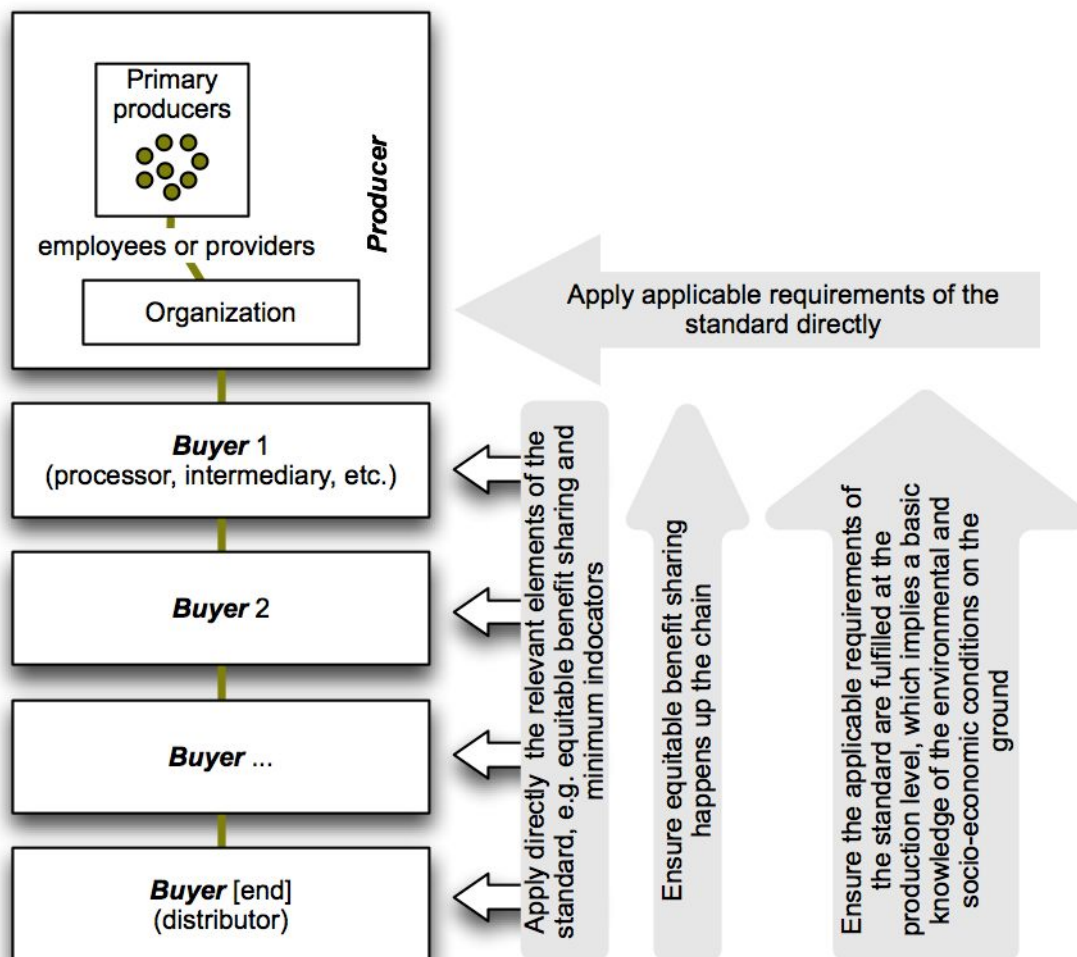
Primary producers

employees or providers

Organization

Producer

Apply applicable requirements of the standard directly

Buyer 1
(processor, intermediary, etc.)

Buyer 2

Buyer ...

Buyer [end]
(distributor)

Apply directly the relevant elements of the standard, e.g. equitable benefit sharing and minimum indocators

Ensure equitable benefit sharing happens up the chain

Ensure the applicable requirements of the standard are fulfilled at the production level, which implies a basic knowledge of the environmental and socio-economic conditions on the ground